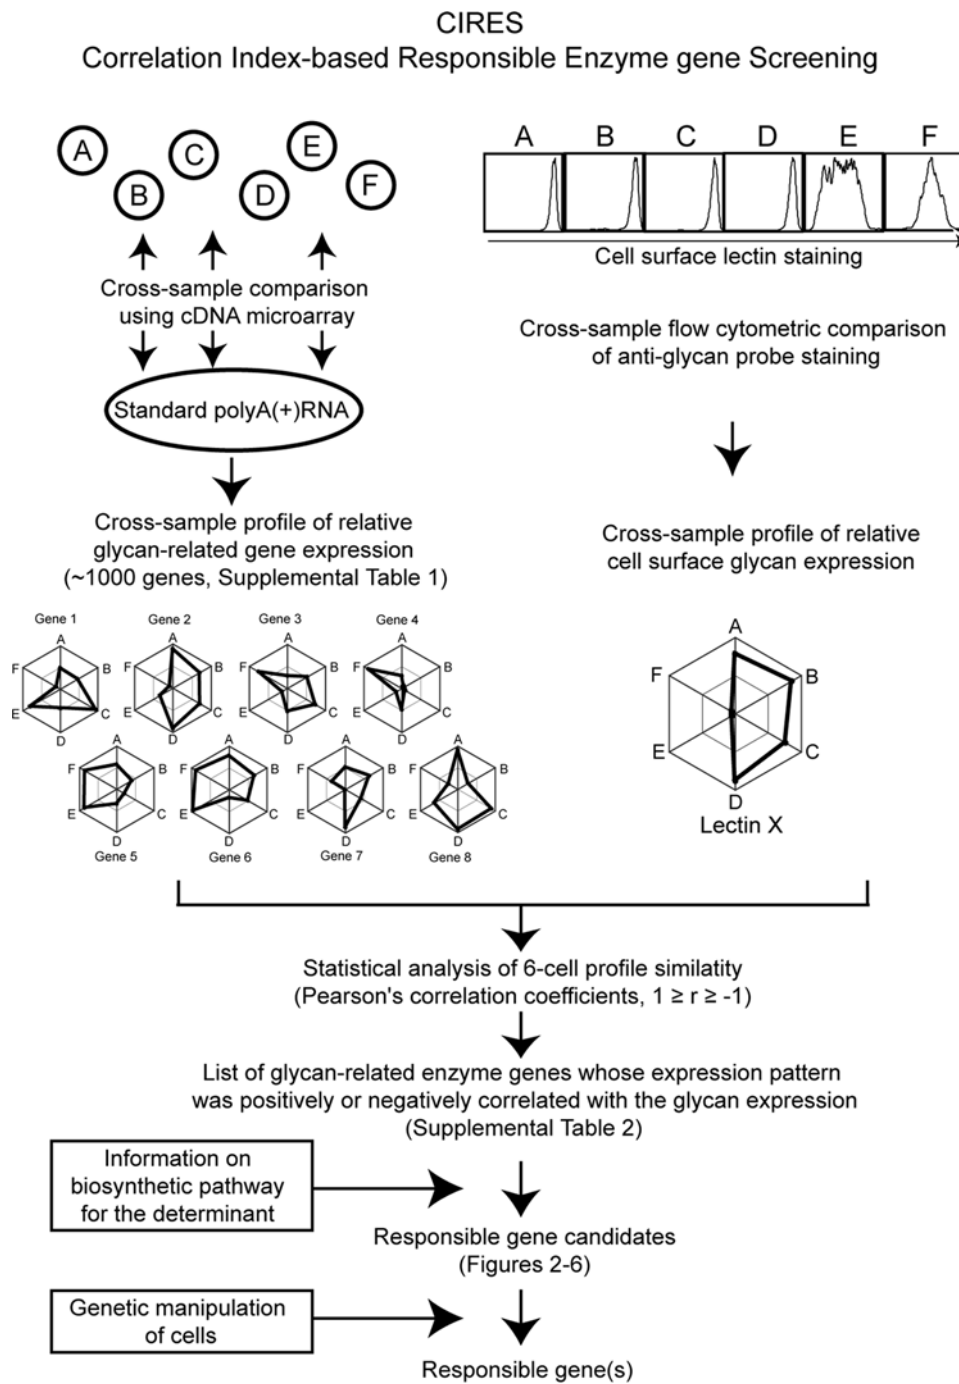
CIRES
Correlation Index-based Responsible Enzyme gene Screening

A B C D E F

Cross-sample comparison using cDNA microarray

Standard polyA(+)RNA

Cross-sample profile of relative glycan-related gene expression (~1000 genes, Supplemental Table 1)

A B C D E F

Cell surface lectin staining

Cross-sample flow cytometric comparison of anti-glycan probe staining

Cross-sample profile of relative cell surface glycan expression

Gene 1
A B C D E F
Gene 2
A B C D E F
Gene 3
A B C D E F
Gene 4
A B C D E F
A B C D E F
Gene 5
A B C D E F
Gene 6
A B C D E F
Gene 7
A B C D E F
Gene 8

A B C D E F
Lectin X

Statistical analysis of 6-cell profile similatity (Pearson's correlation coefficients, $1 \geq r \geq -1$)

List of glycan-related enzyme genes whose expression pattern was positively or negatively correlated with the glycan expression (Supplemental Table 2)

Information on biosynthetic pathway for the determinant

Responsible gene candidates (Figures 2-6)

Genetic manipulation of cells

Responsible gene(s)